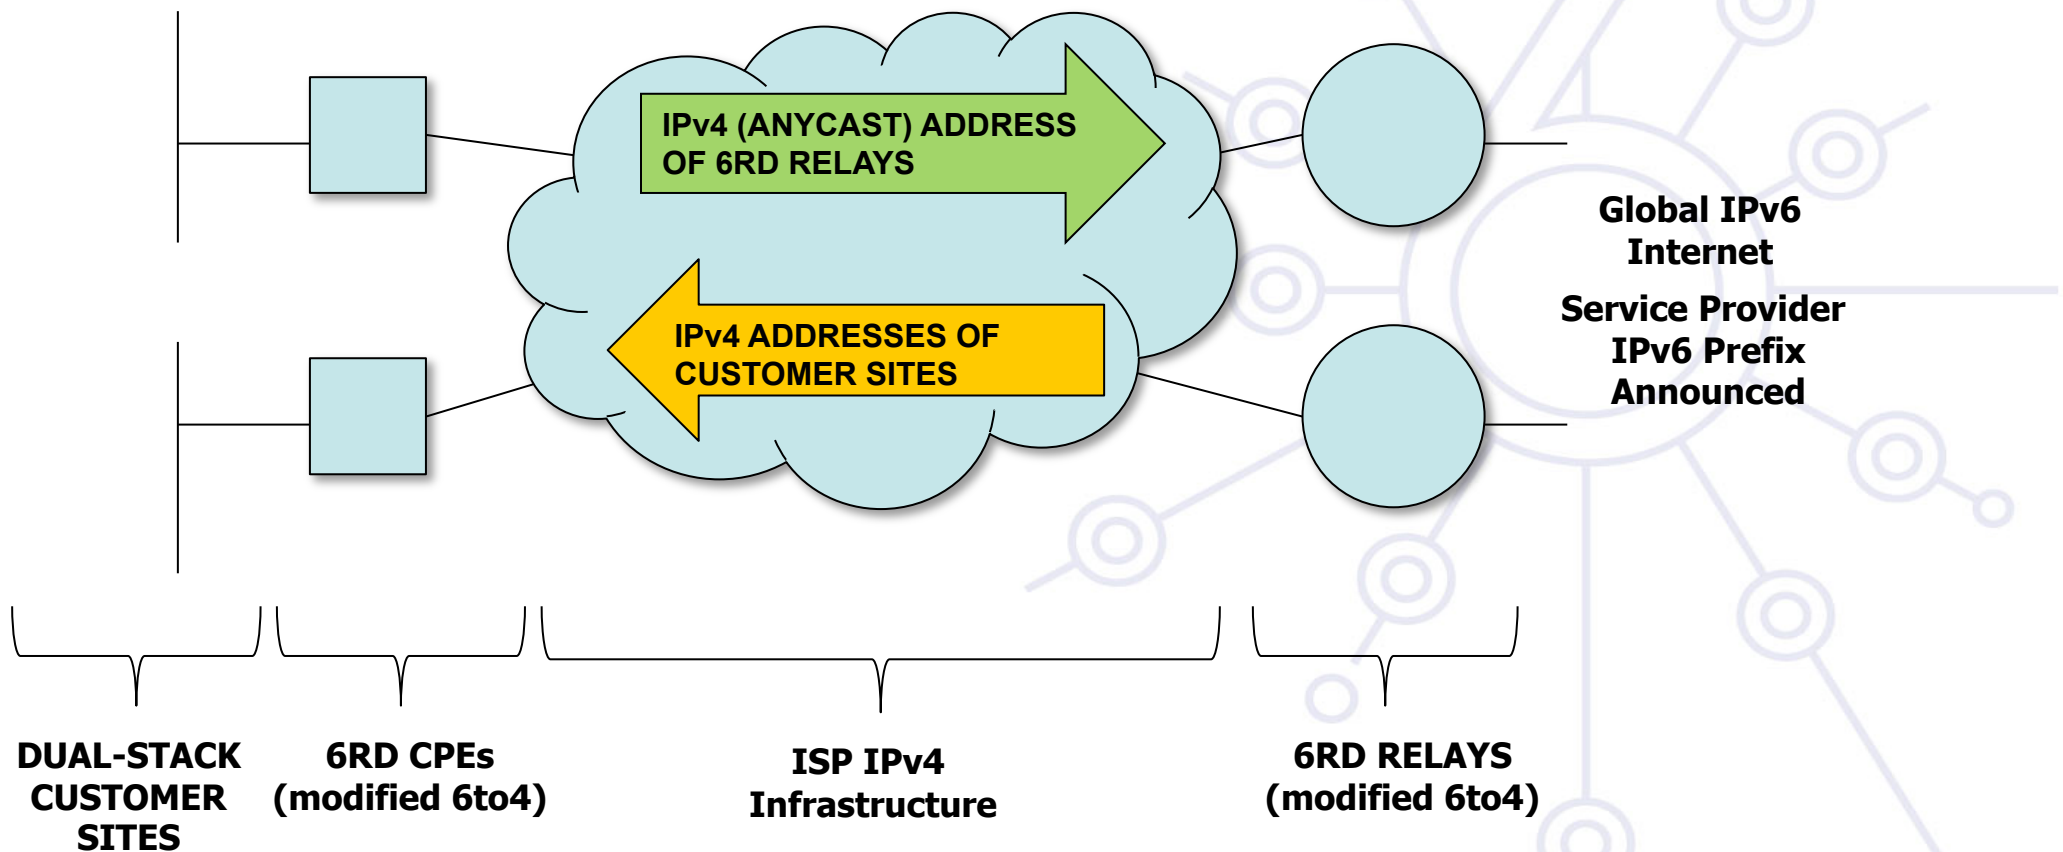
IPv4 (ANYCAST) ADDRESS OF 6RD RELAYS

IPv4 ADDRESSES OF CUSTOMER SITES

Global IPv6 Internet

Service Provider IPv6 Prefix Announced

DUAL-STACK CUSTOMER SITES

6RD CPEs (modified 6to4)

ISP IPv4 Infrastructure

6RD RELAYS (modified 6to4)